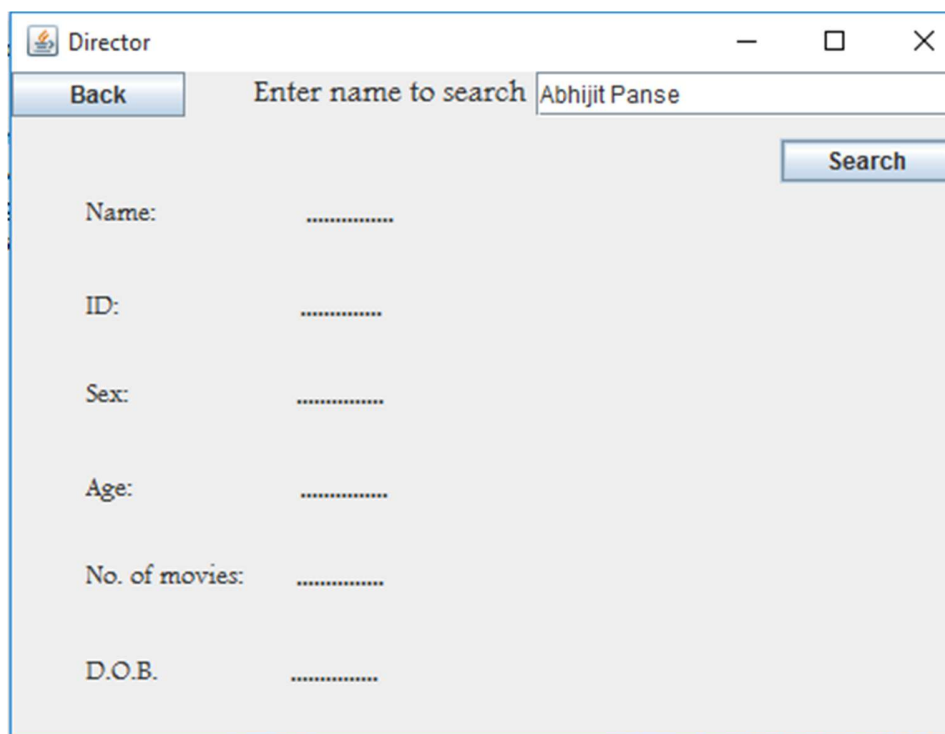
Director

Back

Enter name to search Abhijit Panse

Search

Name: ...............

ID: ...............

Sex: ...............

Age: ...............

No. of movies: ...............

D.O.B. ...............